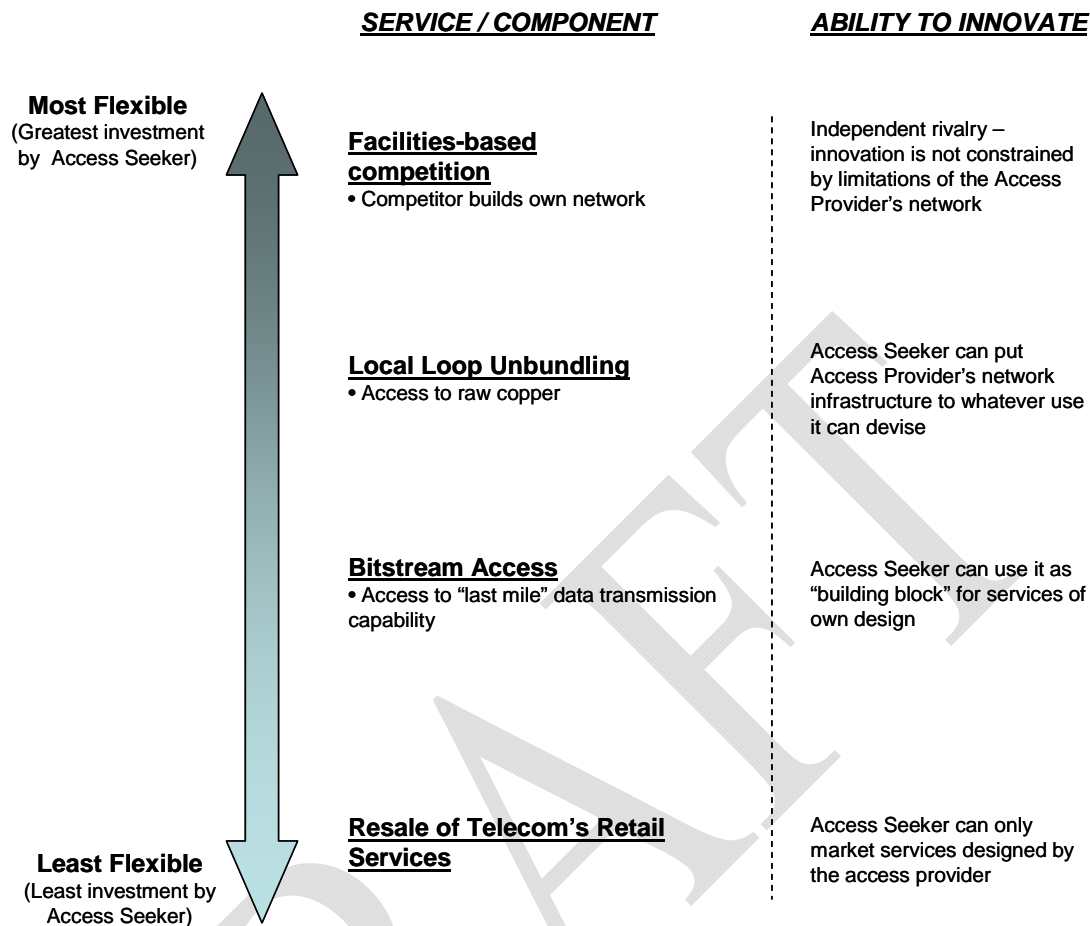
SERVICE / COMPONENT

ABILITY TO INNOVATE

Most Flexible
(Greatest investment by Access Seeker)

Facilities-based competition
• Competitor builds own network

Independent rivalry – innovation is not constrained by limitations of the Access Provider's network

Local Loop Unbundling
• Access to raw copper

Access Seeker can put Access Provider's network infrastructure to whatever use it can devise

Bitstream Access
• Access to "last mile" data transmission capability

Access Seeker can use it as "building block" for services of own design

Resale of Telecom's Retail Services

Access Seeker can only market services designed by the access provider

Least Flexible
(Least investment by Access Seeker)

DRAFT